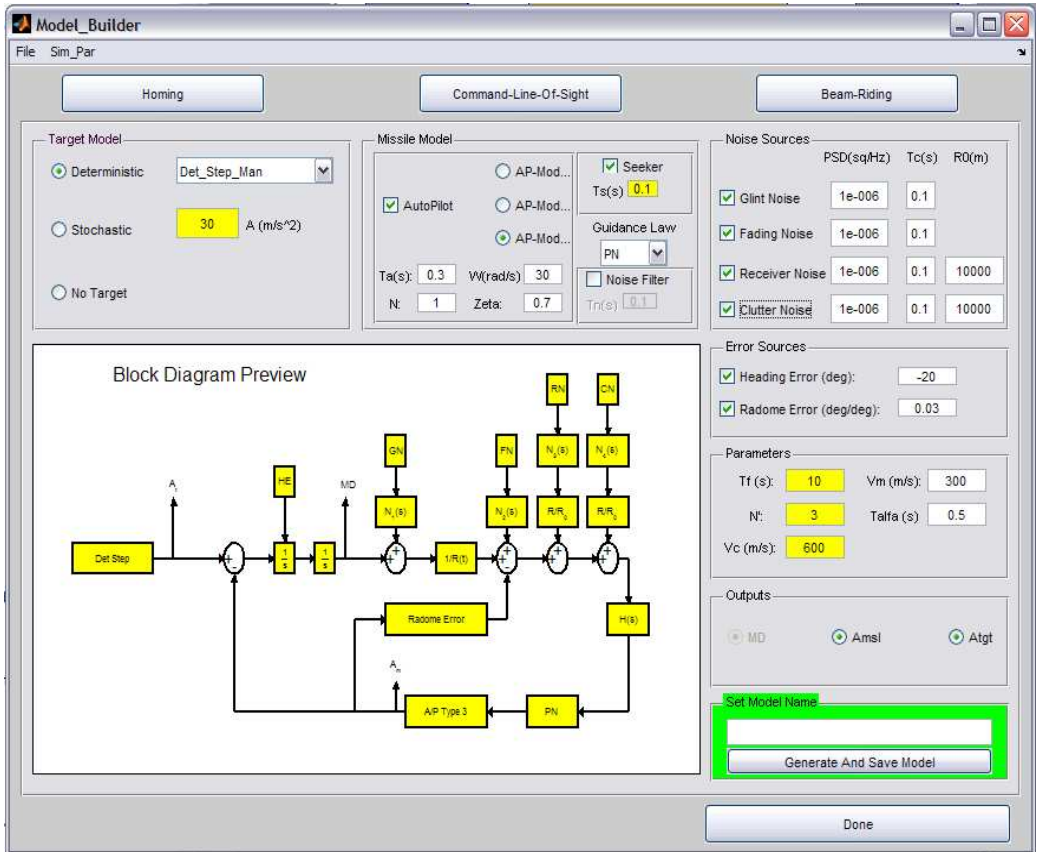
Model_Builder

File Sim_Par

Homing

Command-Line-Of-Sight

Beam-Riding

Target Model

Deterministic

Det_Step_Man

Stochastic

30

A (m/s^2)

No Target

Missile Model

AP-Mod...

AutoPilot

AP-Mod...

AP-Mod...

Seeker

Ts(s) 0.1

Guidance Law

PN

Noise Filter

Tn(s) 0.1

Ta(s): 0.3

W(rad/s) 30

N: 1

Zeta: 0.7

Noise Sources

PSD(sq/Hz)

Tc(s)

R0(m)

Glint Noise 1e-006 0.1

Fading Noise 1e-006 0.1

Receiver Noise 1e-006 0.1 10000

Clutter Noise 1e-006 0.1 10000

Block Diagram Preview

RN

CN

GN

FN

$N_4(s)$

$N_4(s)$

HE

$A_t$

MD

$N_1(s)$

$N_2(s)$

$R/R_0$

$R/R_0$

Det Step

$\frac{1}{s}$

$\frac{1}{s}$

1/R(t)

Radome Error

H(s)

$A_m$

A/P Type 3

PN

Error Sources

Heading Error (deg): -20

Radome Error (deg/deg): 0.03

Parameters

Tf (s): 10

Vm (m/s): 300

N': 3

Talfa (s) 0.5

Vc (m/s): 600

Outputs

MD

Amsl

Atgt

Set Model Name

Generate And Save Model

Done